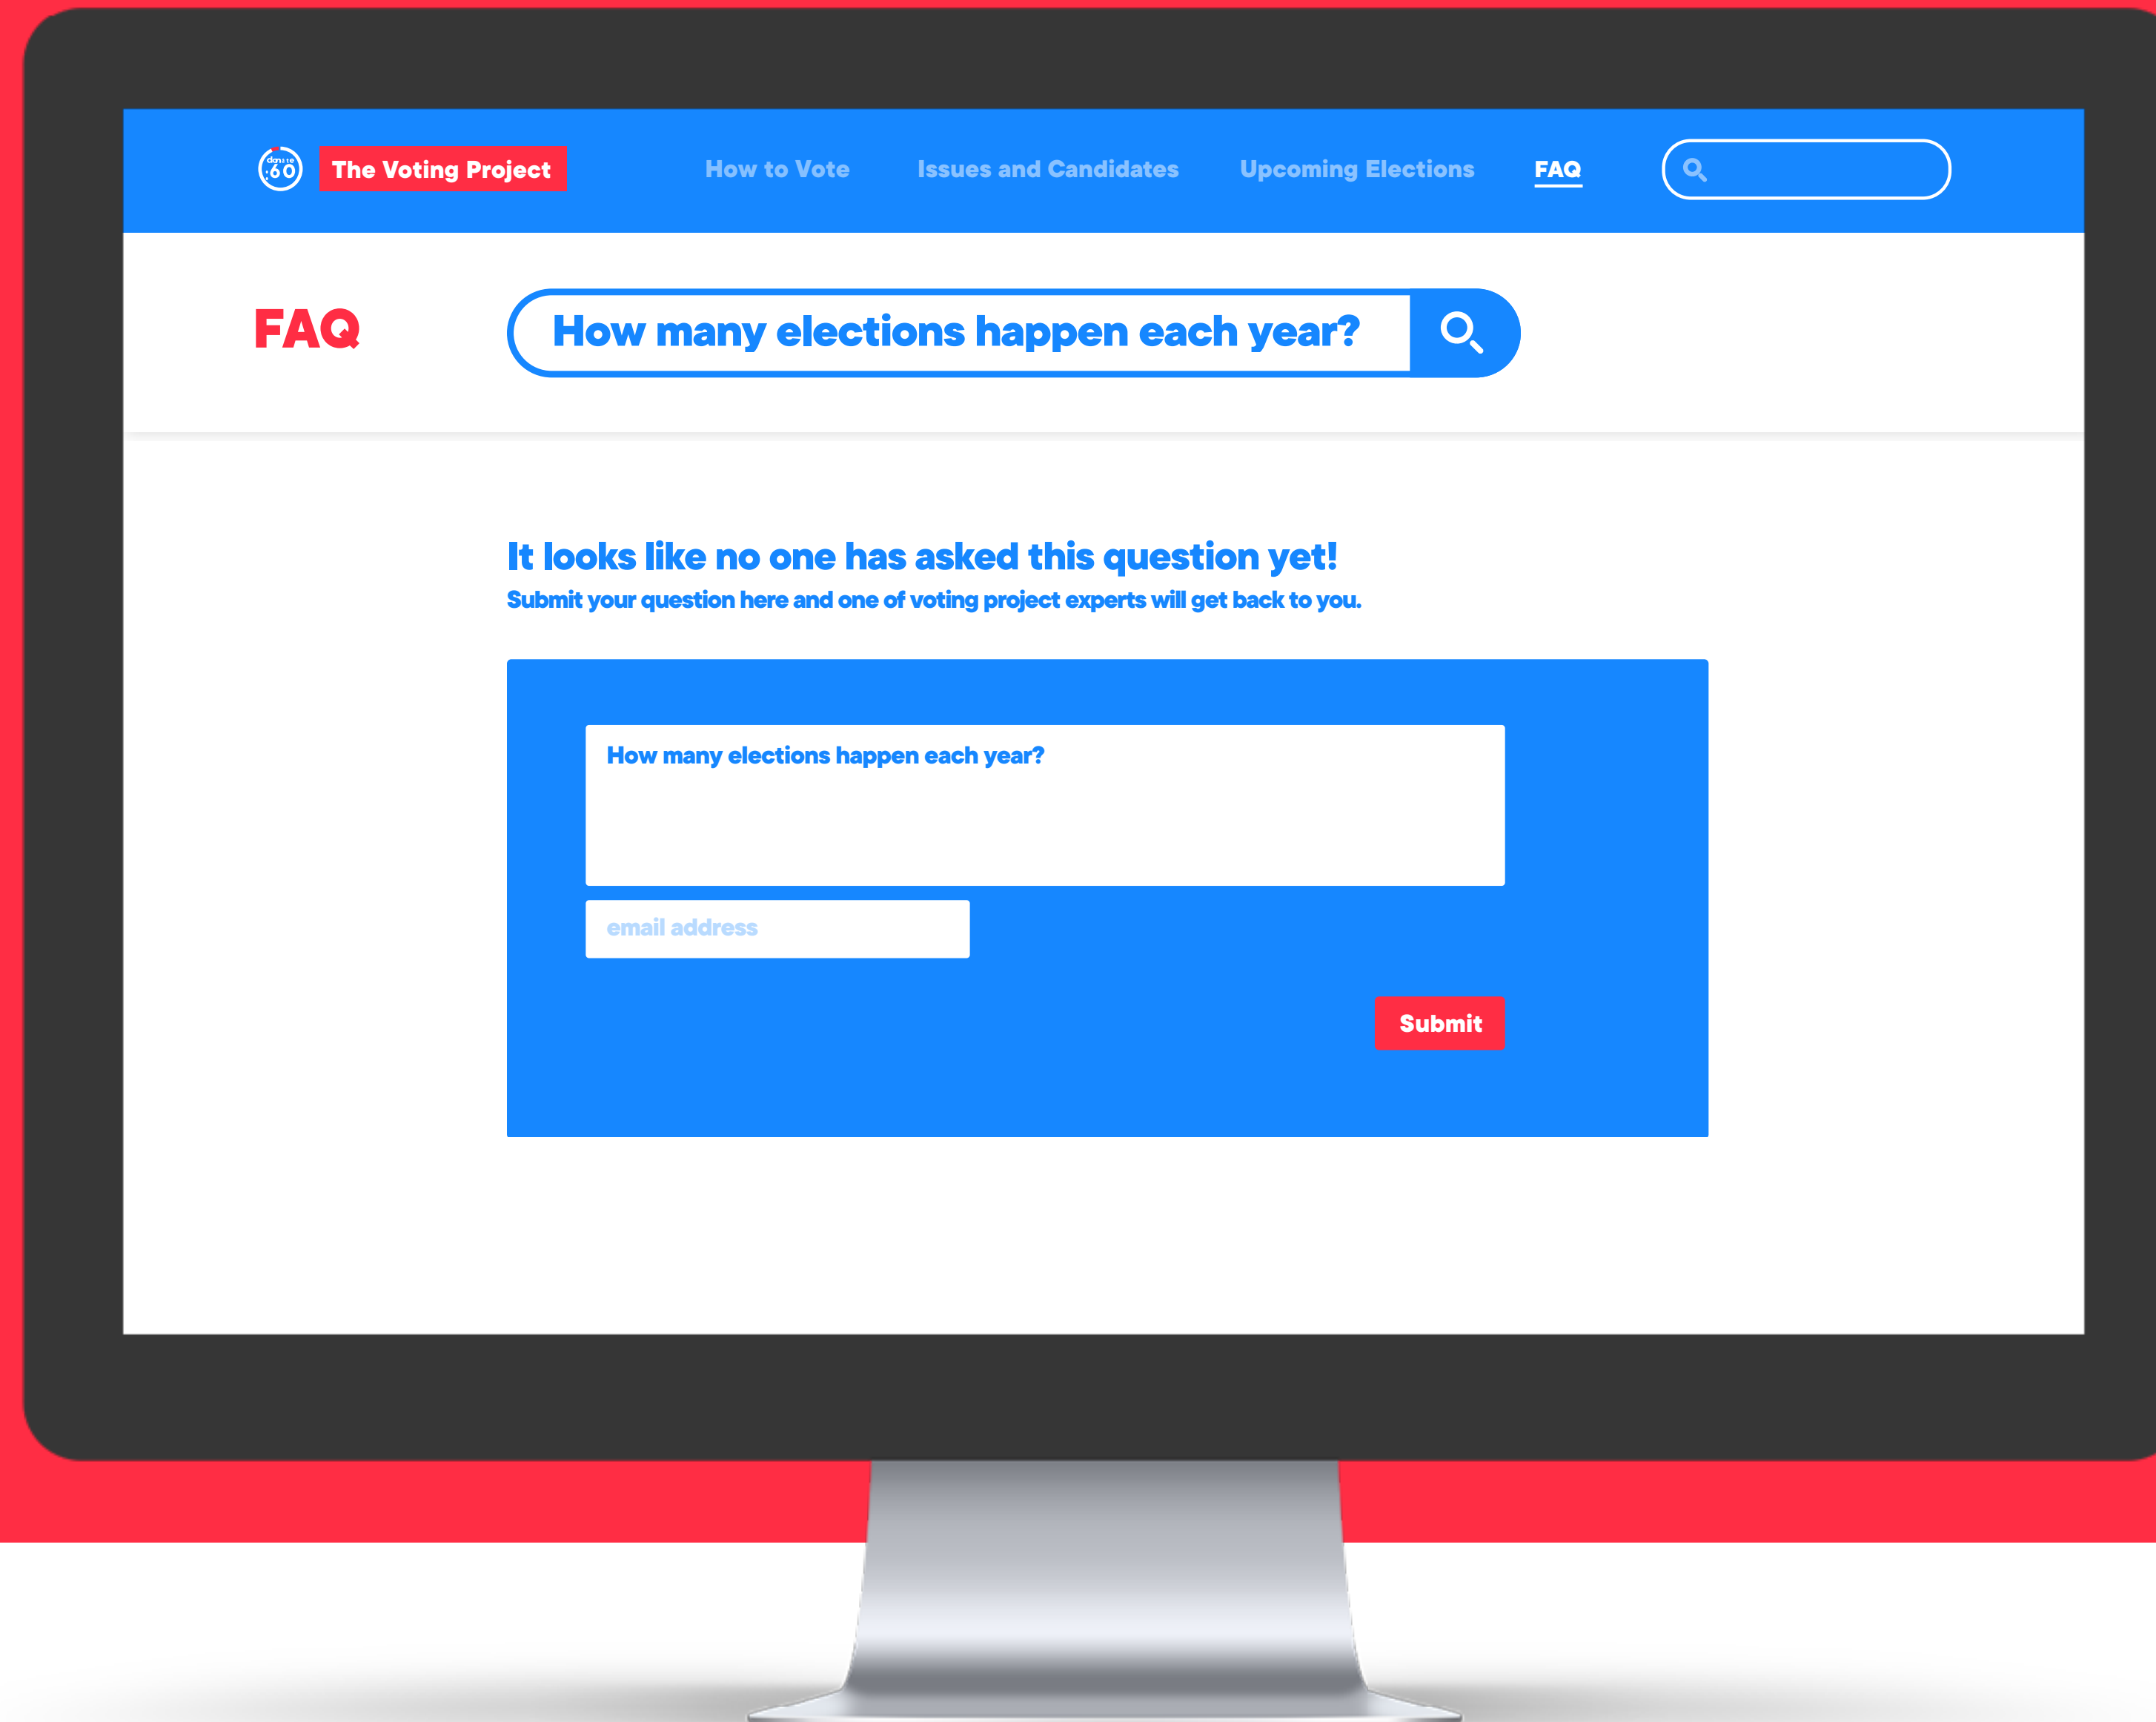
:60 The Voting Project

How to Vote Issues and Candidates Upcoming Elections FAQ

FAQ

How many elections happen each year?

It looks like no one has asked this question yet!

Submit your question here and one of voting project experts will get back to you.

How many elections happen each year?

email address

Submit